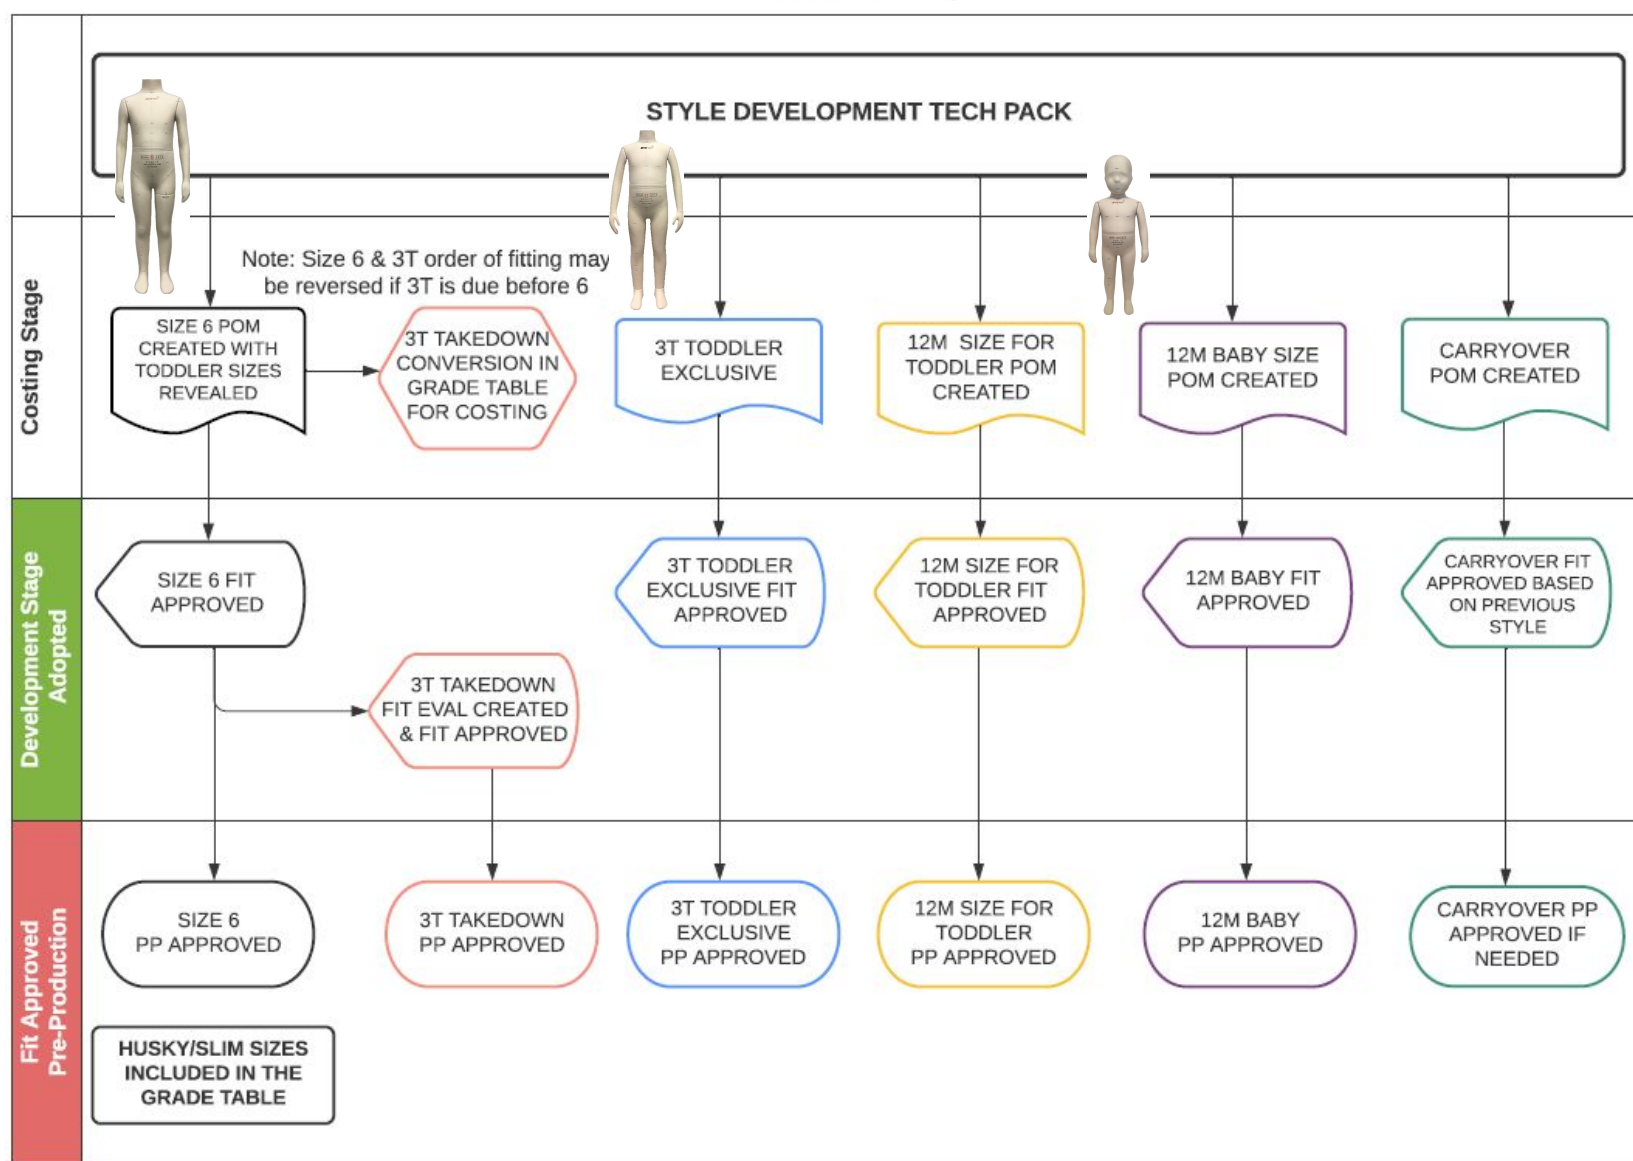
STYLE DEVELOPMENT TECH PACK

Costing Stage

Note: Size 6 & 3T order of fitting may be reversed if 3T is due before 6

SIZE 6 POM CREATED WITH TODDLER SIZES REVEALED

3T TAKEDOWN CONVERSION IN GRADE TABLE FOR COSTING

3T TODDLER EXCLUSIVE

12M SIZE FOR TODDLER POM CREATED

12M BABY SIZE POM CREATED

CARRYOVER POM CREATED

Development Stage Adopted

SIZE 6 FIT APPROVED

3T TODDLER EXCLUSIVE FIT APPROVED

12M SIZE FOR TODDLER FIT APPROVED

12M BABY FIT APPROVED

CARRYOVER FIT APPROVED BASED ON PREVIOUS STYLE

3T TAKEDOWN FIT EVAL CREATED & FIT APPROVED

Fit Approved Pre-Production

SIZE 6 PP APPROVED

3T TAKEDOWN PP APPROVED

3T TODDLER EXCLUSIVE PP APPROVED

12M SIZE FOR TODDLER PP APPROVED

12M BABY PP APPROVED

CARRYOVER PP APPROVED IF NEEDED

HUSKY/SLIM SIZES INCLUDED IN THE GRADE TABLE